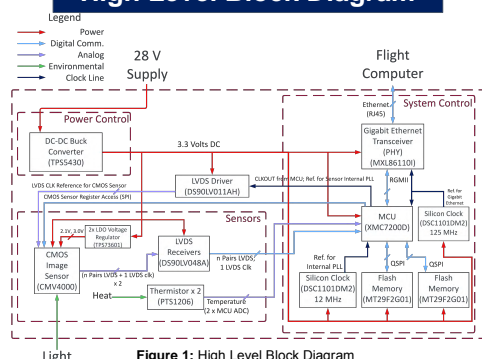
High Level Block Diagram

Legend
Power
Digital Comm.
Analog
Environmental
Clock Line

28 V Supply

Flight Computer

Power Control

DC-DC Buck Converter (TPS5430)

3.3 Volts DC

System Control

Ethernet (RJ45)

Gigabit Ethernet Transceiver (PHY) (MXL86110I)

LVDS Driver (DS90LV011AH)

CLKOUT from MCU; Ref. for Sensor Internal PLL

RGMII

LVDS CLK Reference for CMOS Sensor

CMOS Sensor Register Access (SPI)

Ref. for Gigabit Ethernet

Sensors

2.1V, 3.0V

2x LDO Voltage Regulator (TPS7A601)

CMOS Image Sensor (CMV4000)

LVDS Receivers (DS90LV048A)

(n Pairs LVDS + 1 LVDS clk) x 2

n Pairs LVDS, 1 LVDS Clk

MCU (XMC7200D)

Silicon Clock (DSC1101DM2) 125 MHz

Heat

Thermistor x 2 (PTS1206)

Temperature (2 x MCU ADC)

Ref. for Internal PLL

QSPI

QSPI

Silicon Clock (DSC1101DM2) 12 MHz

Flash Memory (MT29F2G01)

Flash Memory (MT29F2G01)

Light

Figure 1: High Level Block Diagram